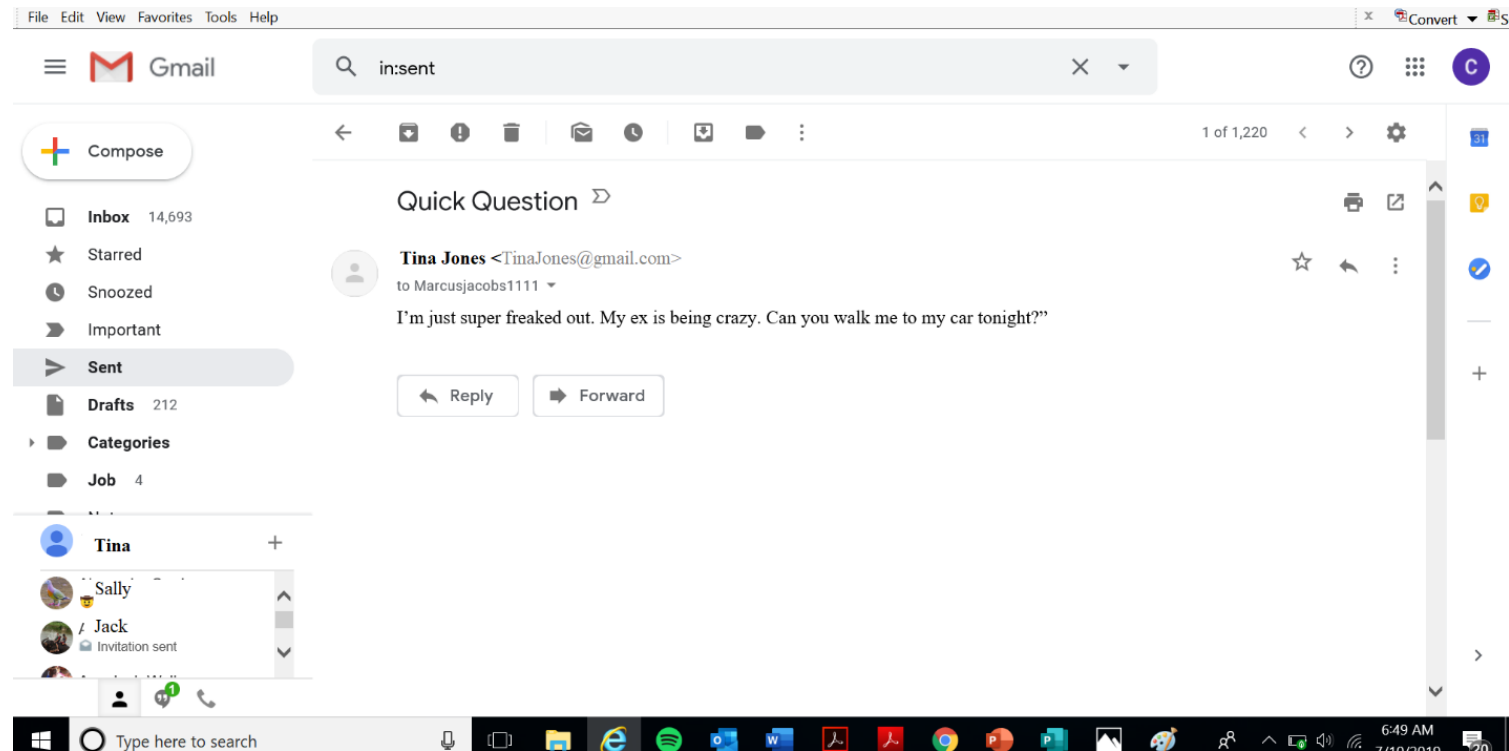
File Edit View Favorites Tools Help

Convert

Gmail

in:sent

Compose

Inbox 14,693

Starred

Snoozed

Important

Sent

Drafts 212

Categories

Job 4

1 of 1,220

Quick Question

Tina Jones <TinaJones@gmail.com>

to Marcusjacobs1111

I'm just super freaked out. My ex is being crazy. Can you walk me to my car tonight?"

Reply

Forward

Tina

Sally

Jack

Invitation sent

1

31

Type here to search

6:49 AM

7/10/2019

20